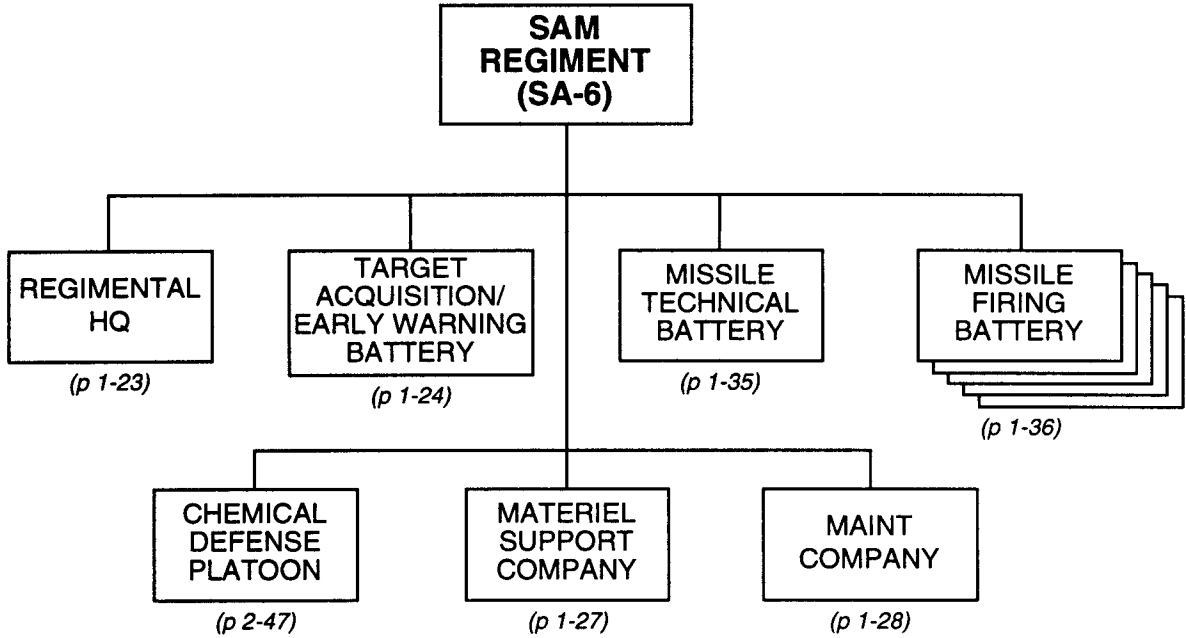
SAM REGIMENT (SA-6)

REGIMENTAL HQ
(p 1-23)

TARGET ACQUISITION/ EARLY WARNING BATTERY
(p 1-24)

MISSILE TECHNICAL BATTERY
(p 1-35)

MISSILE FIRING BATTERY
(p 1-36)

CHEMICAL DEFENSE PLATOON
(p 2-47)

MATERIEL SUPPORT COMPANY
(p 1-27)

MAINT COMPANY
(p 1-28)